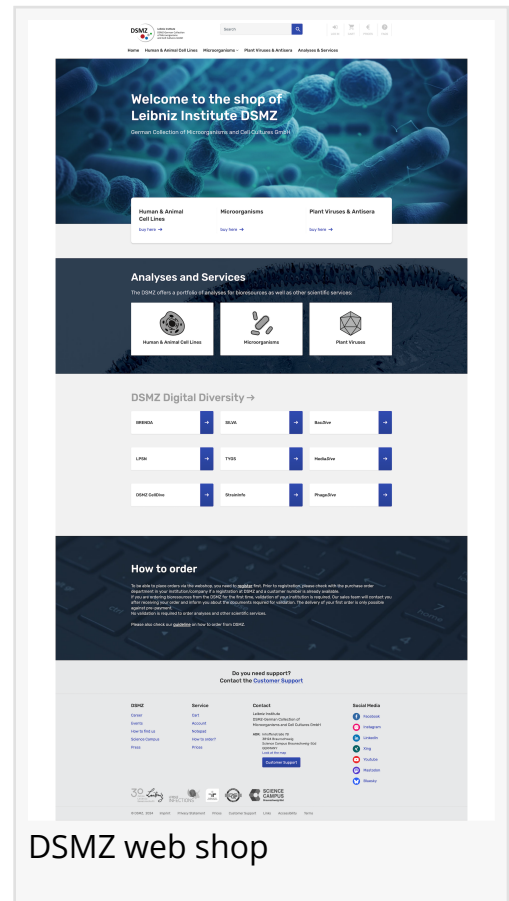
DSMZ

Search

Home Human & Animal Cell Lines Microorganisms Plant Viruses & Antisera Analyses & Services

Welcome to the shop of Leibniz Institute DSMZ

German Collection of Microorganisms and Cell Cultures GmbH

Human & Animal Cell Lines
buy here →

Microorganisms
buy here →

Plant Viruses & Antisera
buy here →

Analyses and Services

The DSMZ offers a portfolio of analyses for bioresources as well as other scientific services.

Human & Animal Cell Lines

Microorganisms

Plant Viruses

DSMZ Digital Diversity →

BRENDA

SILVA

BacDive

LPSN

TYGS

MediaDive

DSMZ CellDive

StrainInfo

PhagoDive

How to order

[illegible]

Do you need support?
Contact the Customer Support

DSMZ

Service

Contact

Social Media

Customer Support

Facebook
Instagram
LinkedIn
Xing
Youtube
Mastodon
Bluesky

DSMZ web shop